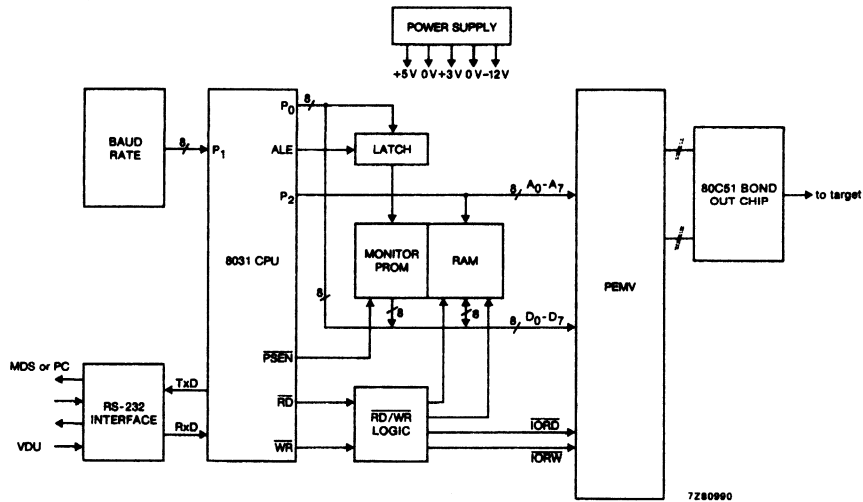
POWER SUPPLY

+5V 0V +3V 0V −12V

BAUD RATE

8

$P_1$

$P_0$

8

ALE

LATCH

$P_2$

8

$A_0$-$A_7$

8031 CPU

MONITOR PROM

RAM

8

8

8

8

$D_0$-$D_7$

PEMV

80C51 BOND OUT CHIP

to target

$\overline{PSEN}$

MDS or PC

TxD

RS-232 INTERFACE

RxD

VDU

$\overline{RD}$

$\overline{WR}$

$\overline{RD}$/$\overline{WR}$ LOGIC

$\overline{IORD}$

$\overline{IORW}$

7Z80990